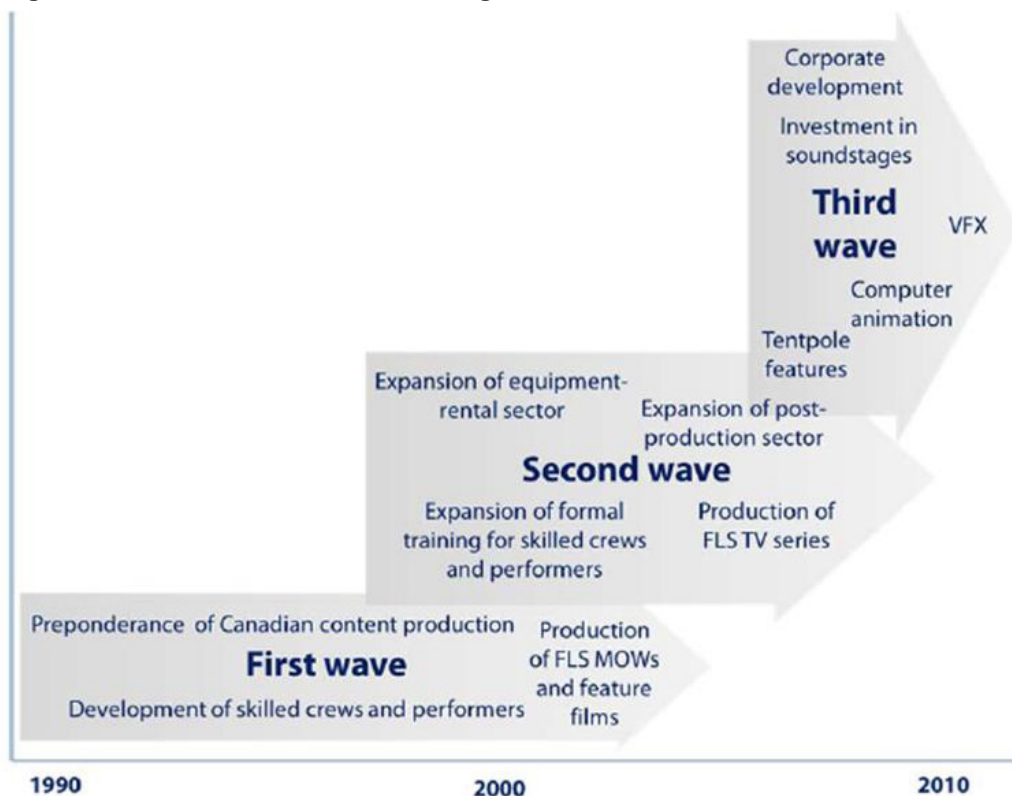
Corporate development

Investment in soundstages

Third wave

VFX

Computer animation

Tentpole features

Expansion of equipment-rental sector

Expansion of post-production sector

Second wave

Expansion of formal training for skilled crews and performers

Production of FLS TV series

Preponderance of Canadian content production

First wave

Development of skilled crews and performers

Production of FLS MOWs and feature films

1990

2000

2010